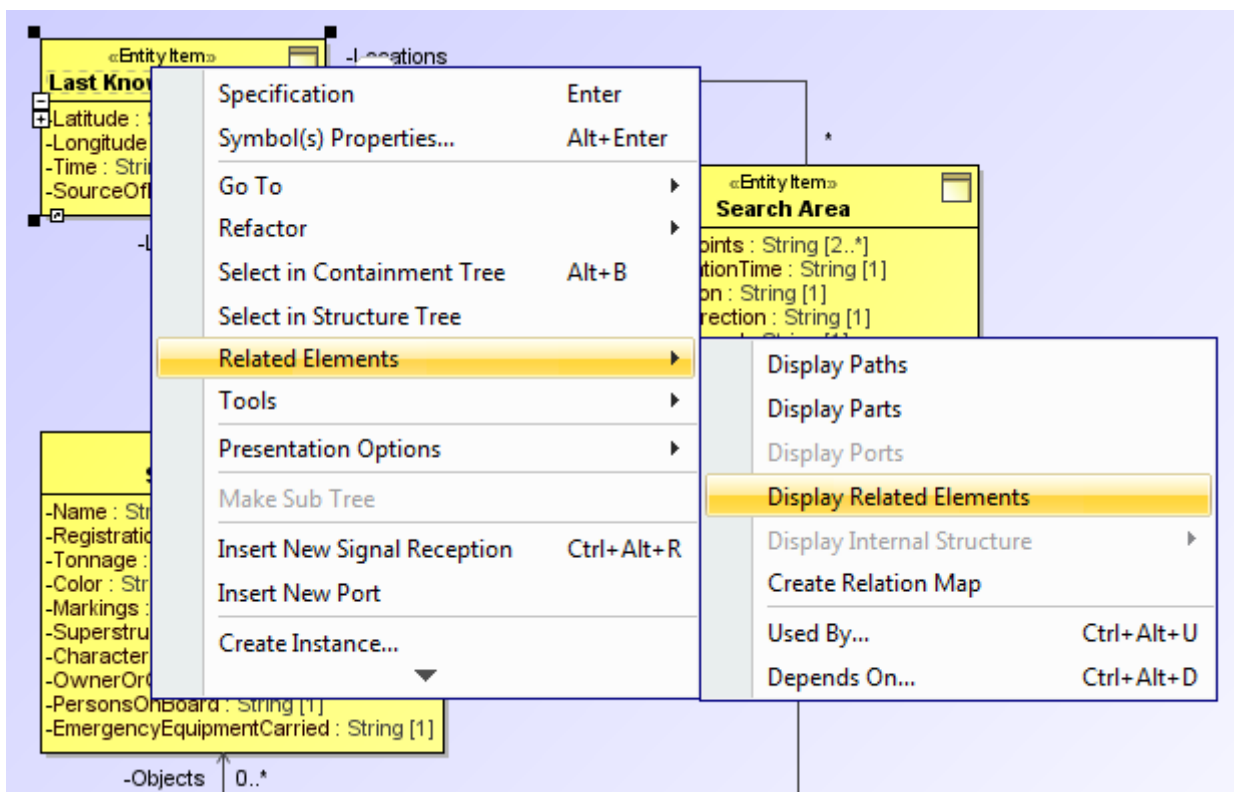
«Entity Item»
Last Know
-Latitude : S
-Longitude
-Time : Stri
-SourceOf

-Locations
*
-L

«Entity Item»
Search Area
oints : String [2..*]
tionTime : String [1]
on : String [1]
rection : String [1]

S
-Name : Str
-Registratio
-Tonnage :
-Color : Str
-Markings :
-Superstru
-Character
-OwnerOr
-PersonsOnBoard : String [1]
-EmergencyEquipmentCarried : String [1]

-Objects
0..*

Specification Enter
Symbol(s) Properties... Alt+Enter
Go To
Refactor
Select in Containment Tree Alt+B
Select in Structure Tree
Related Elements
Tools
Presentation Options
Make Sub Tree
Insert New Signal Reception Ctrl+Alt+R
Insert New Port
Create Instance...

Display Paths
Display Parts
Display Ports
Display Related Elements
Display Internal Structure
Create Relation Map
Used By... Ctrl+Alt+U
Depends On... Ctrl+Alt+D